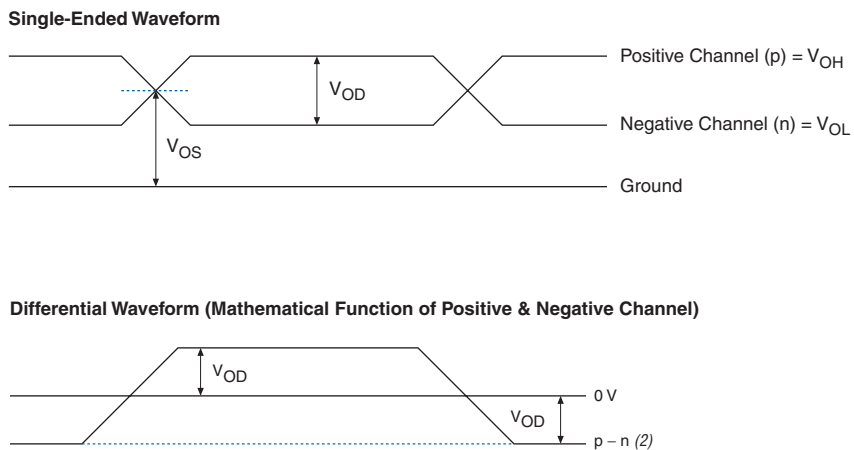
Single-Ended Waveform

Positive Channel (p) = $V_{OH}$

$V_{OD}$

Negative Channel (n) = $V_{OL}$

$V_{OS}$

Ground

Differential Waveform (Mathematical Function of Positive & Negative Channel)

$V_{OD}$

0 V

$V_{OD}$

p – n (2)